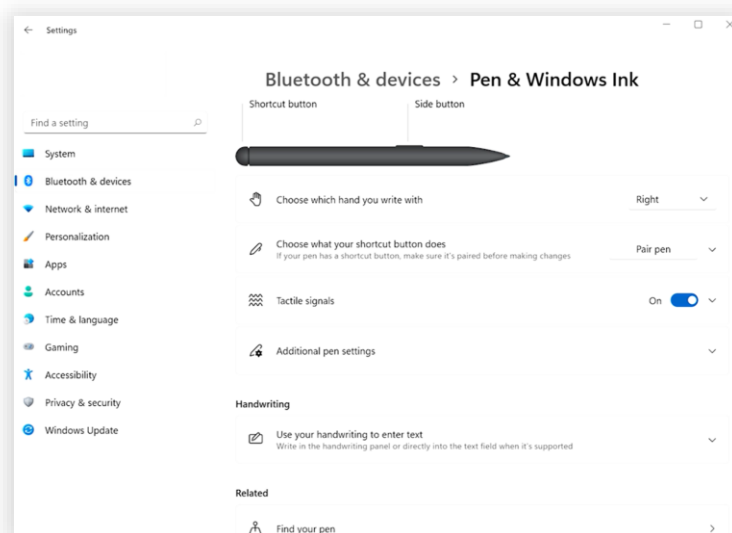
Settings

Find a setting

System
Bluetooth & devices
Network & internet
Personalization
Apps
Accounts
Time & language
Gaming
Accessibility
Privacy & security
Windows Update

Bluetooth & devices › Pen & Windows Ink

Shortcut button
Side button

Choose which hand you write with
Right

Choose what your shortcut button does
If your pen has a shortcut button, make sure it's paired before making changes
Pair pen

Tactile signals
On

Additional pen settings

Handwriting

Use your handwriting to enter text
Write in the handwriting panel or directly into the text field when it's supported

Related

Find your pen